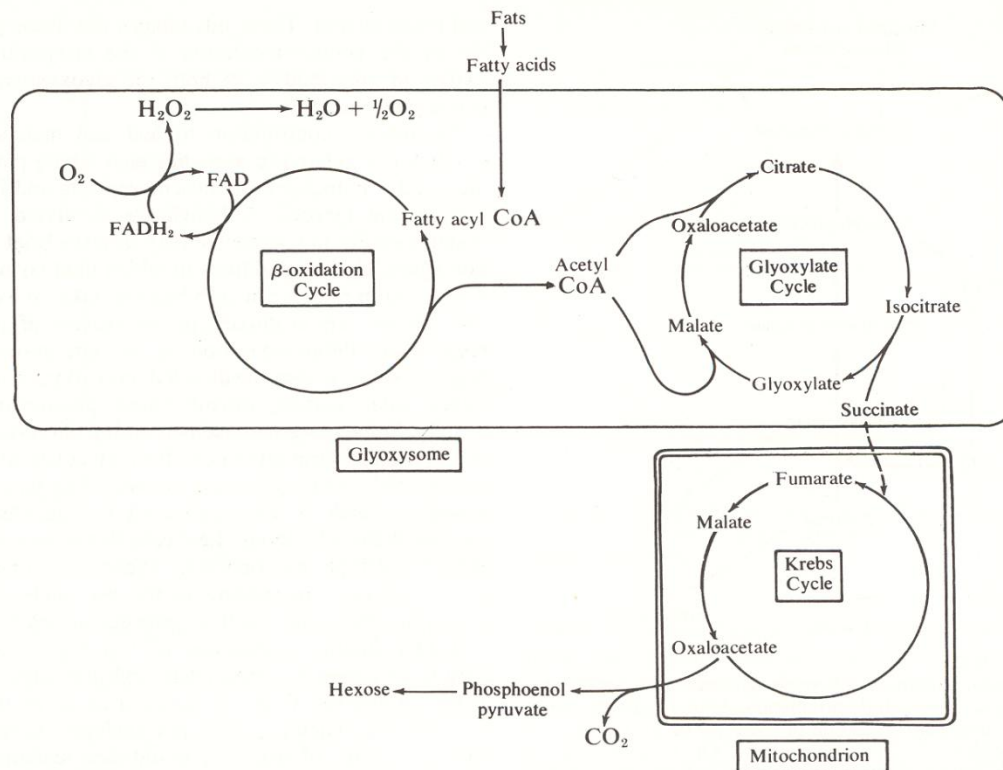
Fats

Fatty acids

$H_2O_2$ → $H_2O + \frac{1}{2}O_2$

$O_2$

FAD

$FADH_2$

Fatty acyl CoA

$\beta$-oxidation Cycle

Acetyl CoA

Citrate

Oxaloacetate

Glyoxylate Cycle

Isocitrate

Malate

Glyoxylate

Succinate

Glyoxysome

Fumarate

Malate

Krebs Cycle

Oxaloacetate

Hexose ← Phosphoenol pyruvate

$CO_2$

Mitochondrion